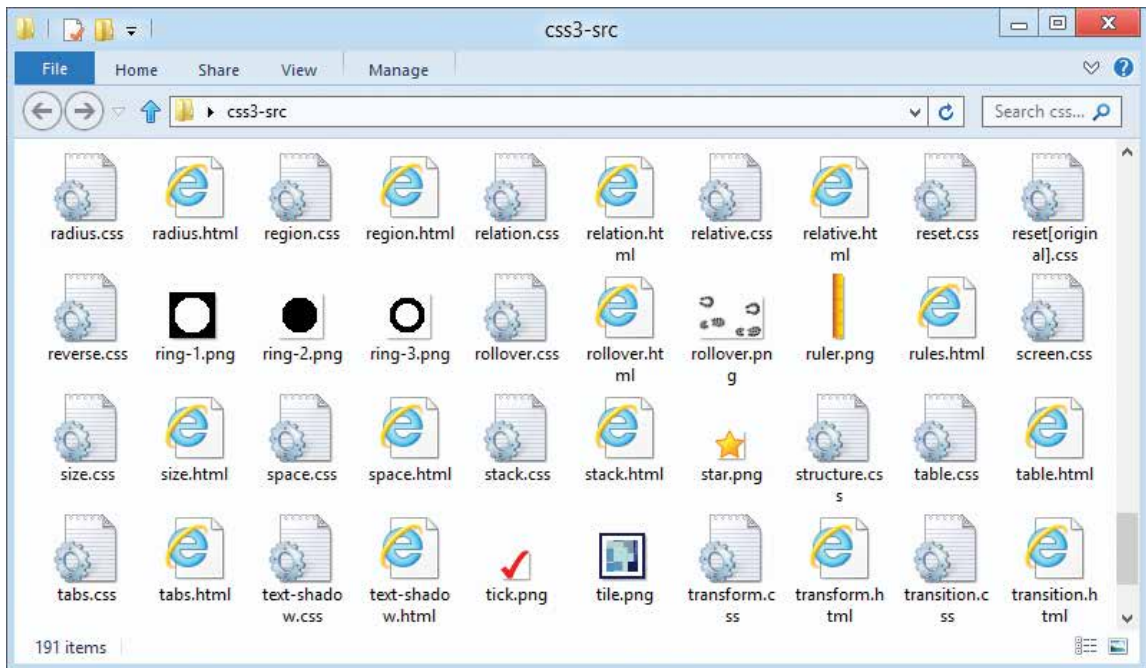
css3-src

File Home Share View Manage

css3-src

Search css...

radius.css radius.html region.css region.html relation.css relation.html relative.css relative.html reset.css reset[original].css

reverse.css ring-1.png ring-2.png ring-3.png rollover.css rollover.html rollover.png ruler.png rules.html screen.css

size.css size.html space.css space.html stack.css stack.html star.png structure.css table.css table.html

tabs.css tabs.html text-shadow.css text-shadow.html tick.png tile.png transform.css transform.html transition.css transition.html

191 items